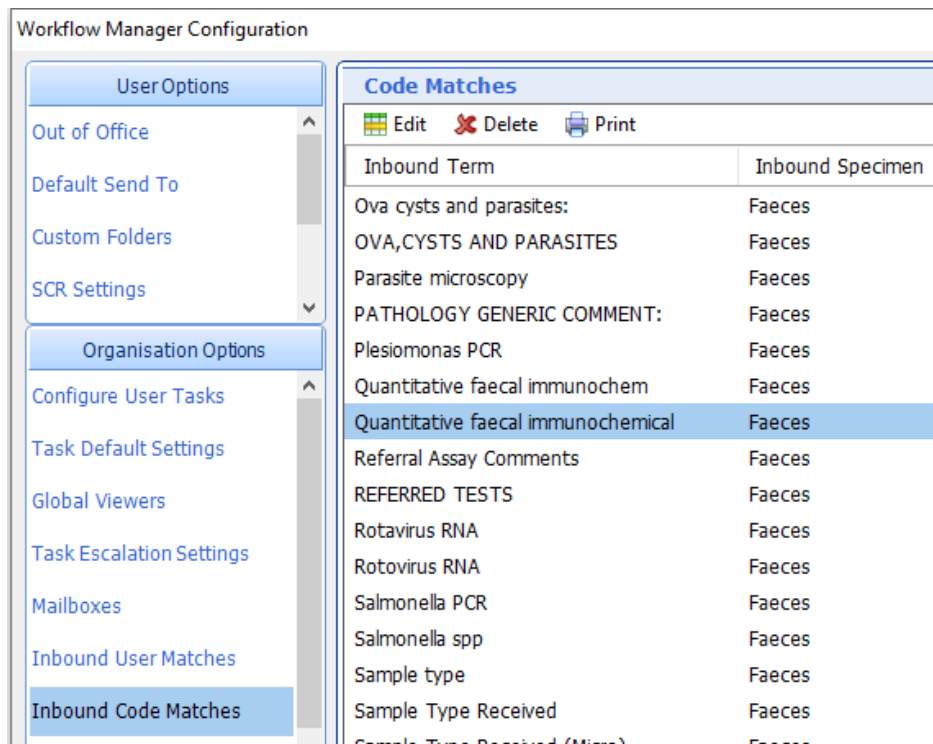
Workflow Manager Configuration

User Options

Out of Office

Default Send To

Custom Folders

SCR Settings

Organisation Options

Configure User Tasks

Task Default Settings

Global Viewers

Task Escalation Settings

Mailboxes

Inbound User Matches

Inbound Code Matches

Code Matches

Edit Delete Print

| Inbound Term | Inbound Specimen |
|---|---|
| Ova cysts and parasites: | Faeces |
| OVA,CYSTS AND PARASITES | Faeces |
| Parasite microscopy | Faeces |
| PATHOLOGY GENERIC COMMENT: | Faeces |
| Plesiomonas PCR | Faeces |
| Quantitative faecal immunochem | Faeces |
| Quantitative faecal immunochemical | Faeces |
| Referral Assay Comments | Faeces |
| REFERRED TESTS | Faeces |
| Rotavirus RNA | Faeces |
| Rotovirus RNA | Faeces |
| Salmonella PCR | Faeces |
| Salmonella spp | Faeces |
| Sample type | Faeces |
| Sample Type Received | Faeces |
| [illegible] | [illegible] |